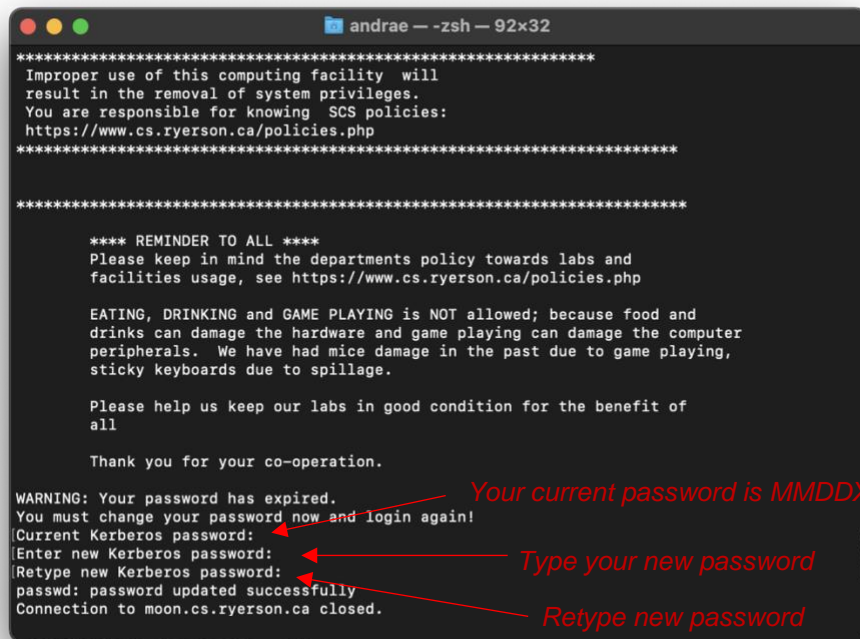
andrae — -zsh — 92×32

************************************************************
Improper use of this computing facility will result in the removal of system privileges.
You are responsible for knowing SCS policies:
https://www.cs.ryerson.ca/policies.php
**********************************************************************

**********************************************************************

**** REMINDER TO ALL ****
Please keep in mind the departments policy towards labs and facilities usage, see https://www.cs.ryerson.ca/policies.php

EATING, DRINKING and GAME PLAYING is NOT allowed; because food and drinks can damage the hardware and game playing can damage the computer peripherals. We have had mice damage in the past due to game playing, sticky keyboards due to spillage.

Please help us keep our labs in good condition for the benefit of all

Thank you for your co-operation.

WARNING: Your password has expired.
You must change your password now and login again!
Current Kerberos password:
Enter new Kerberos password:
Retype new Kerberos password:
passwd: password updated successfully
Connection to moon.cs.ryerson.ca closed.

Your current password is MMDDX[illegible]

Type your new password

Retype new password